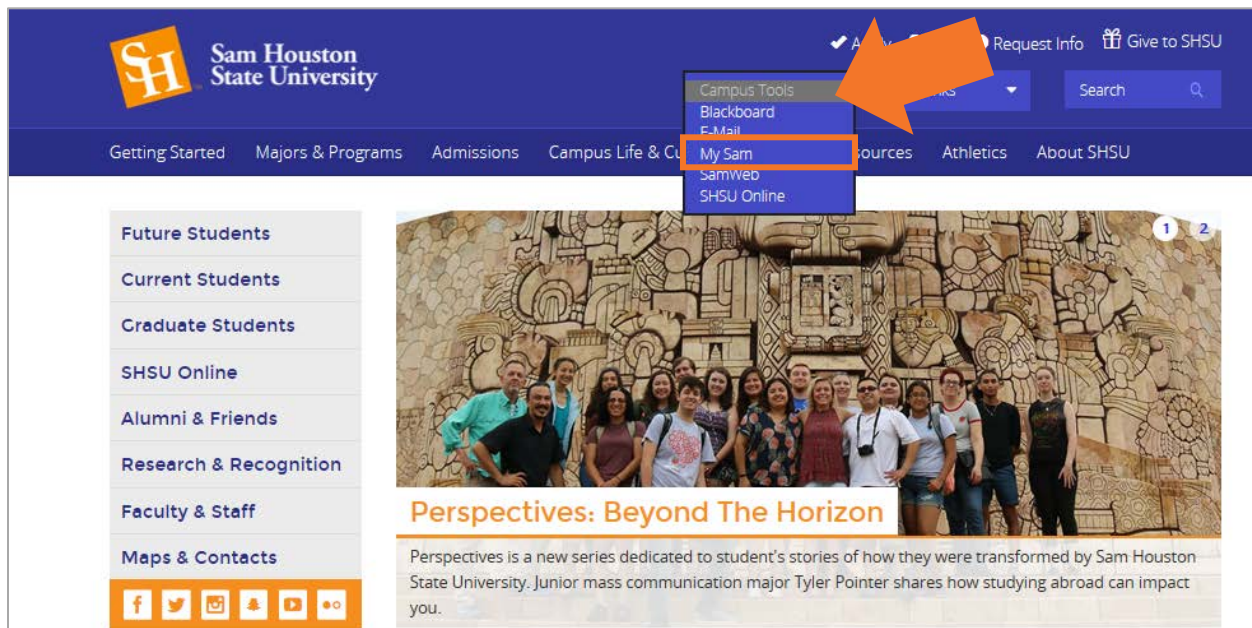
SH Sam Houston State University

A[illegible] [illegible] Request Info Give to SHSU

Campus Tools
Blackboard
E-Mail
My Sam
SamWeb
SHSU Online

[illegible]nks

Search

Getting Started Majors & Programs Admissions Campus Life & Cu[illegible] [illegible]sources Athletics About SHSU

Future Students
Current Students
Graduate Students
SHSU Online
Alumni & Friends
Research & Recognition
Faculty & Staff
Maps & Contacts

1 2

Perspectives: Beyond The Horizon

Perspectives is a new series dedicated to student's stories of how they were transformed by Sam Houston State University. Junior mass communication major Tyler Pointer shares how studying abroad can impact you.